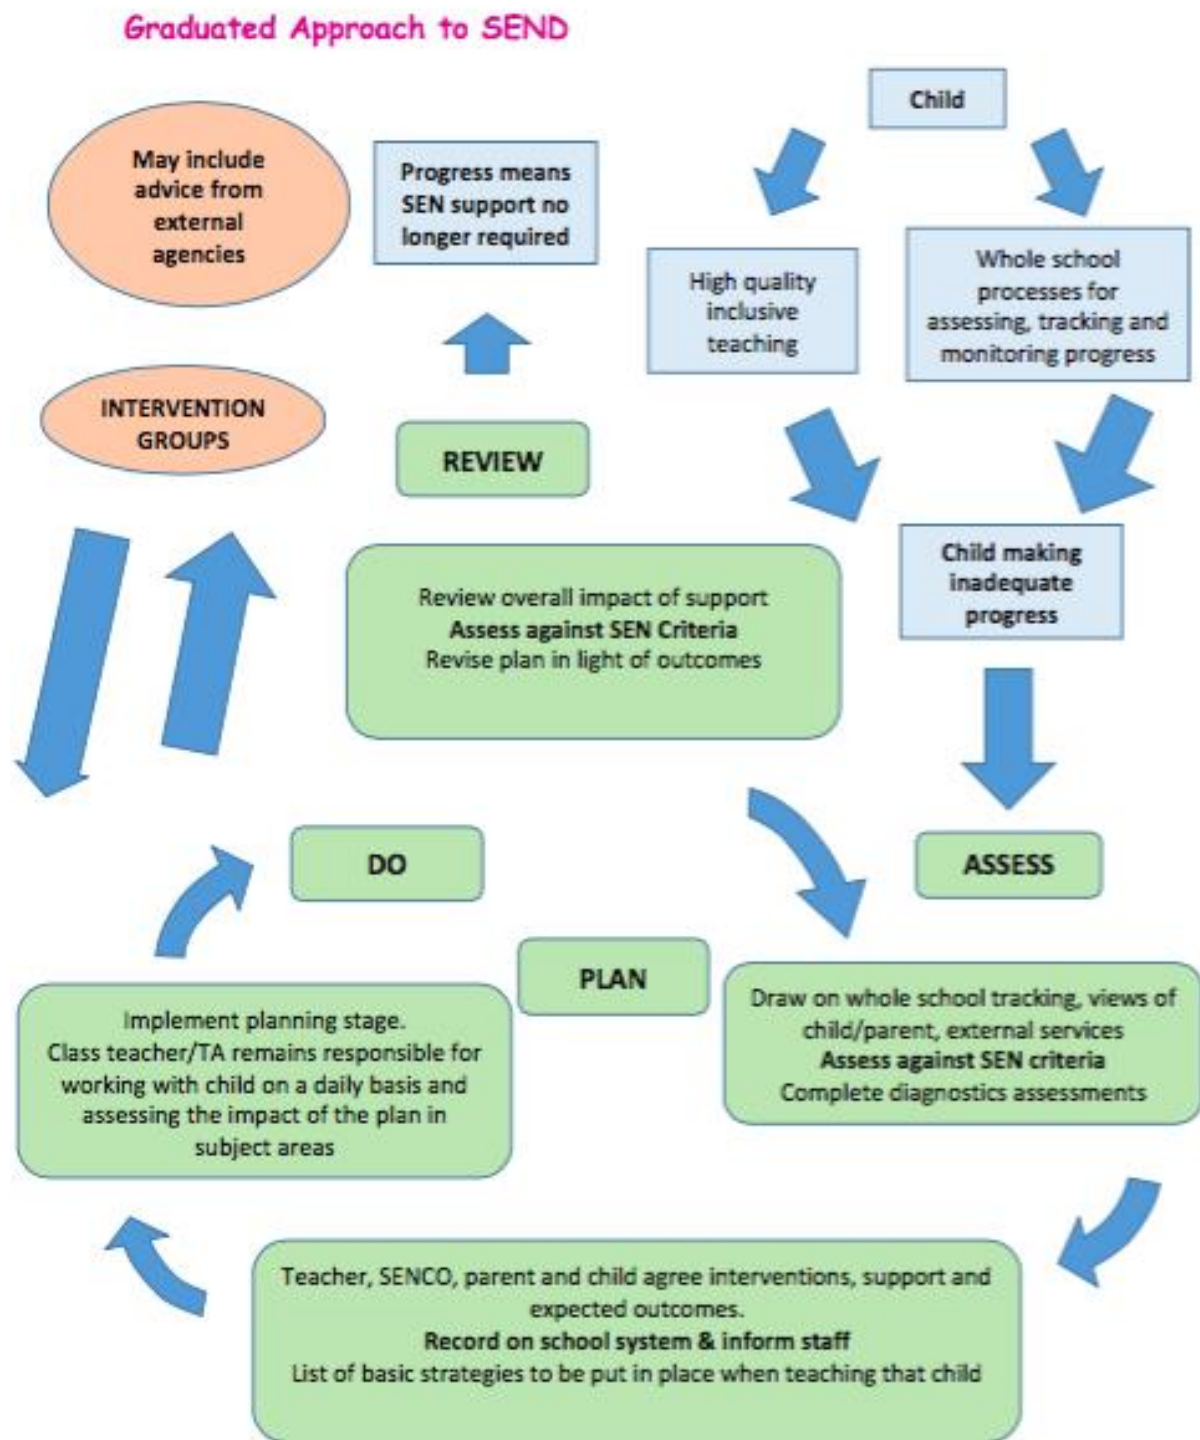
Graduated Approach to SEND

Child

May include advice from external agencies

Progress means SEN support no longer required

High quality inclusive teaching

Whole school processes for assessing, tracking and monitoring progress

INTERVENTION GROUPS

REVIEW

Child making inadequate progress

Review overall impact of support
Assess against SEN Criteria
Revise plan in light of outcomes

DO

ASSESS

PLAN

Implement planning stage.
Class teacher/TA remains responsible for working with child on a daily basis and assessing the impact of the plan in subject areas

Draw on whole school tracking, views of child/parent, external services
Assess against SEN criteria
Complete diagnostics assessments

Teacher, SENCO, parent and child agree interventions, support and expected outcomes.
Record on school system & inform staff
List of basic strategies to be put in place when teaching that child